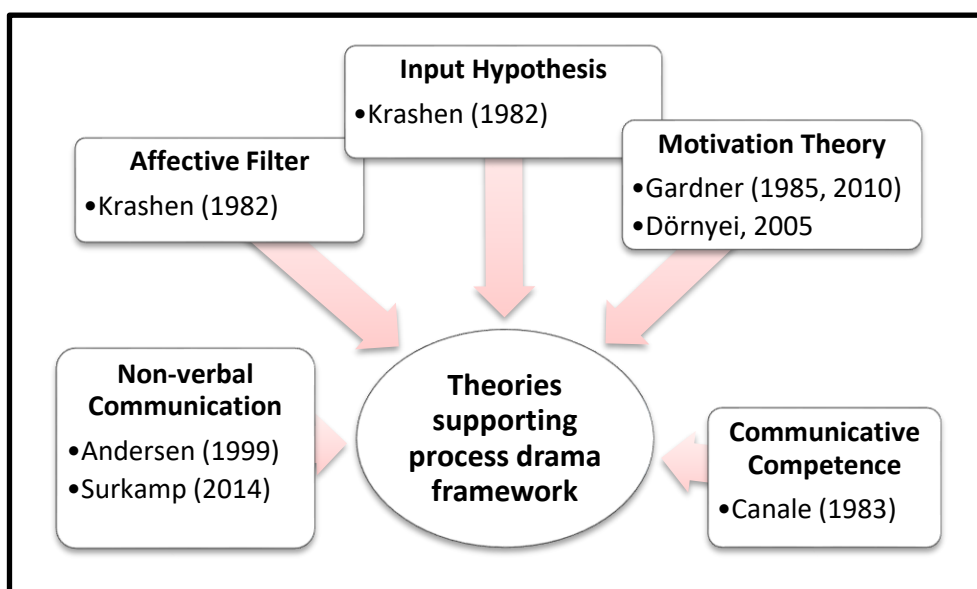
Input Hypothesis
•Krashen (1982)

Affective Filter
•Krashen (1982)

Motivation Theory
•Gardner (1985, 2010)
•Dörnyei, 2005

Non-verbal Communication
•Andersen (1999)
•Surkamp (2014)

Theories supporting process drama framework

Communicative Competence
•Canale (1983)